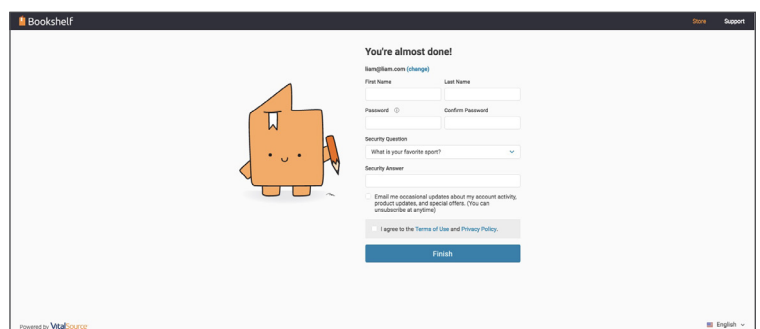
Bookshelf

Store Support

You're almost done!

liam@liam.com (change)

First Name

Last Name

Password

Confirm Password

Security Question

What is your favorite sport?

Security Answer

Email me occasional updates about my account activity, product updates, and special offers. (You can unsubscribe at anytime)

I agree to the Terms of Use and Privacy Policy.

Finish

Powered by VitalSource

English